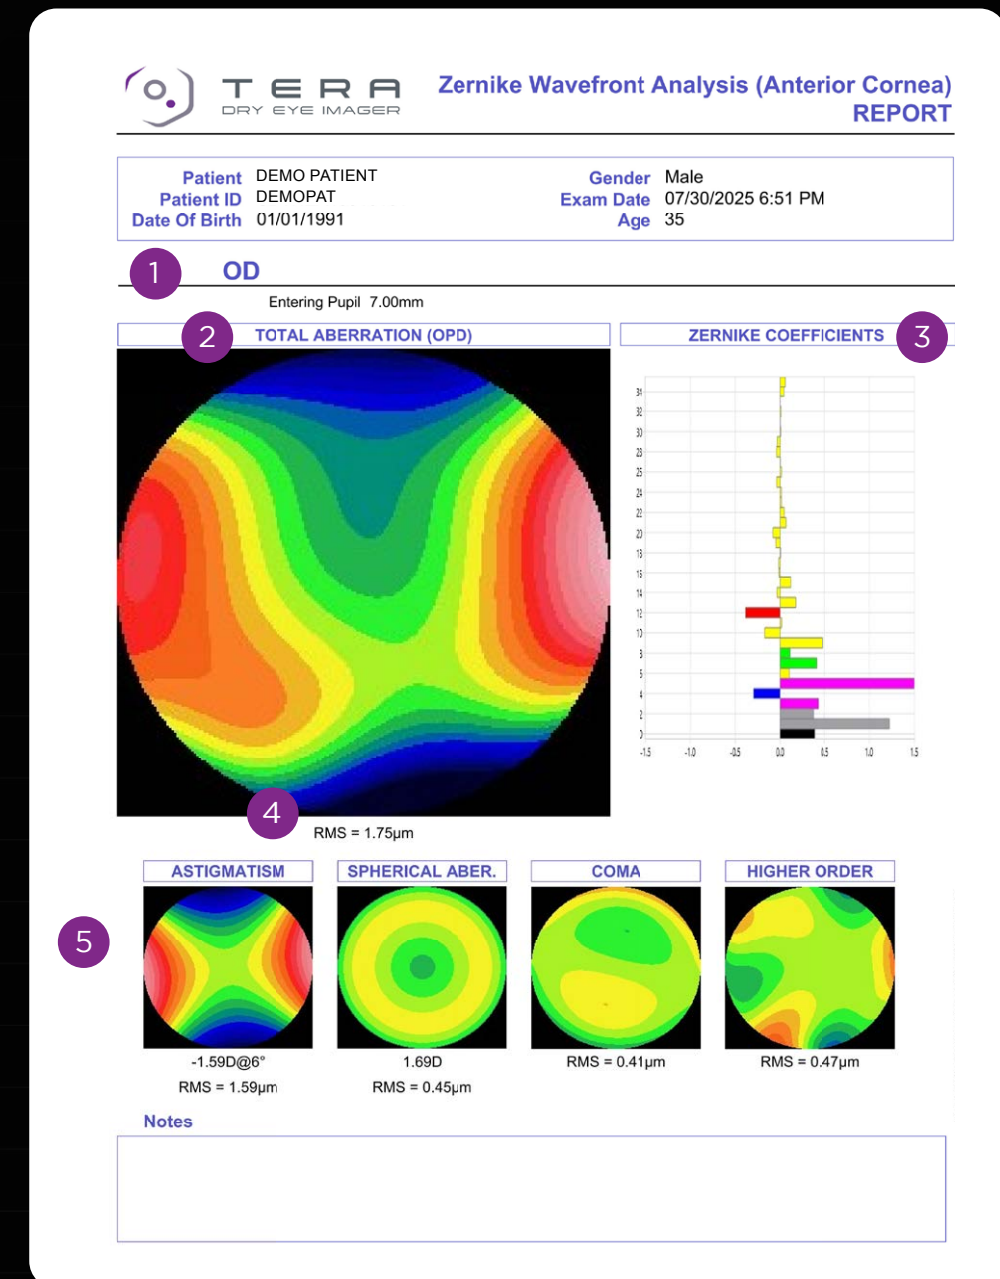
TERA
DRY EYE IMAGER

Zernike Wavefront Analysis (Anterior Cornea)
REPORT

| Patient | DEMO PATIENT | Gender | Male |
|---|---|---|---|
| Patient ID | DEMOPAT | Exam Date | 07/30/2025 6:51 PM |
| Date Of Birth | 01/01/1991 | Age | 35 |

1 OD

Entering Pupil 7.00mm

2 TOTAL ABERRATION (OPD)

ZERNIKE COEFFICIENTS 3

31
32
30
28
25
24
22
20
18
15
14
12
10
8
6
5
4
2
1
0

-1.5 -1.0 -0.5 0.0 0.5 1.0 1.5

4 RMS = 1.75µm

5

ASTIGMATISM
-1.59D@6°
RMS = 1.59µm

SPHERICAL ABER.
1.69D
RMS = 0.45µm

COMA
RMS = 0.41µm

HIGHER ORDER
RMS = 0.47µm

Notes